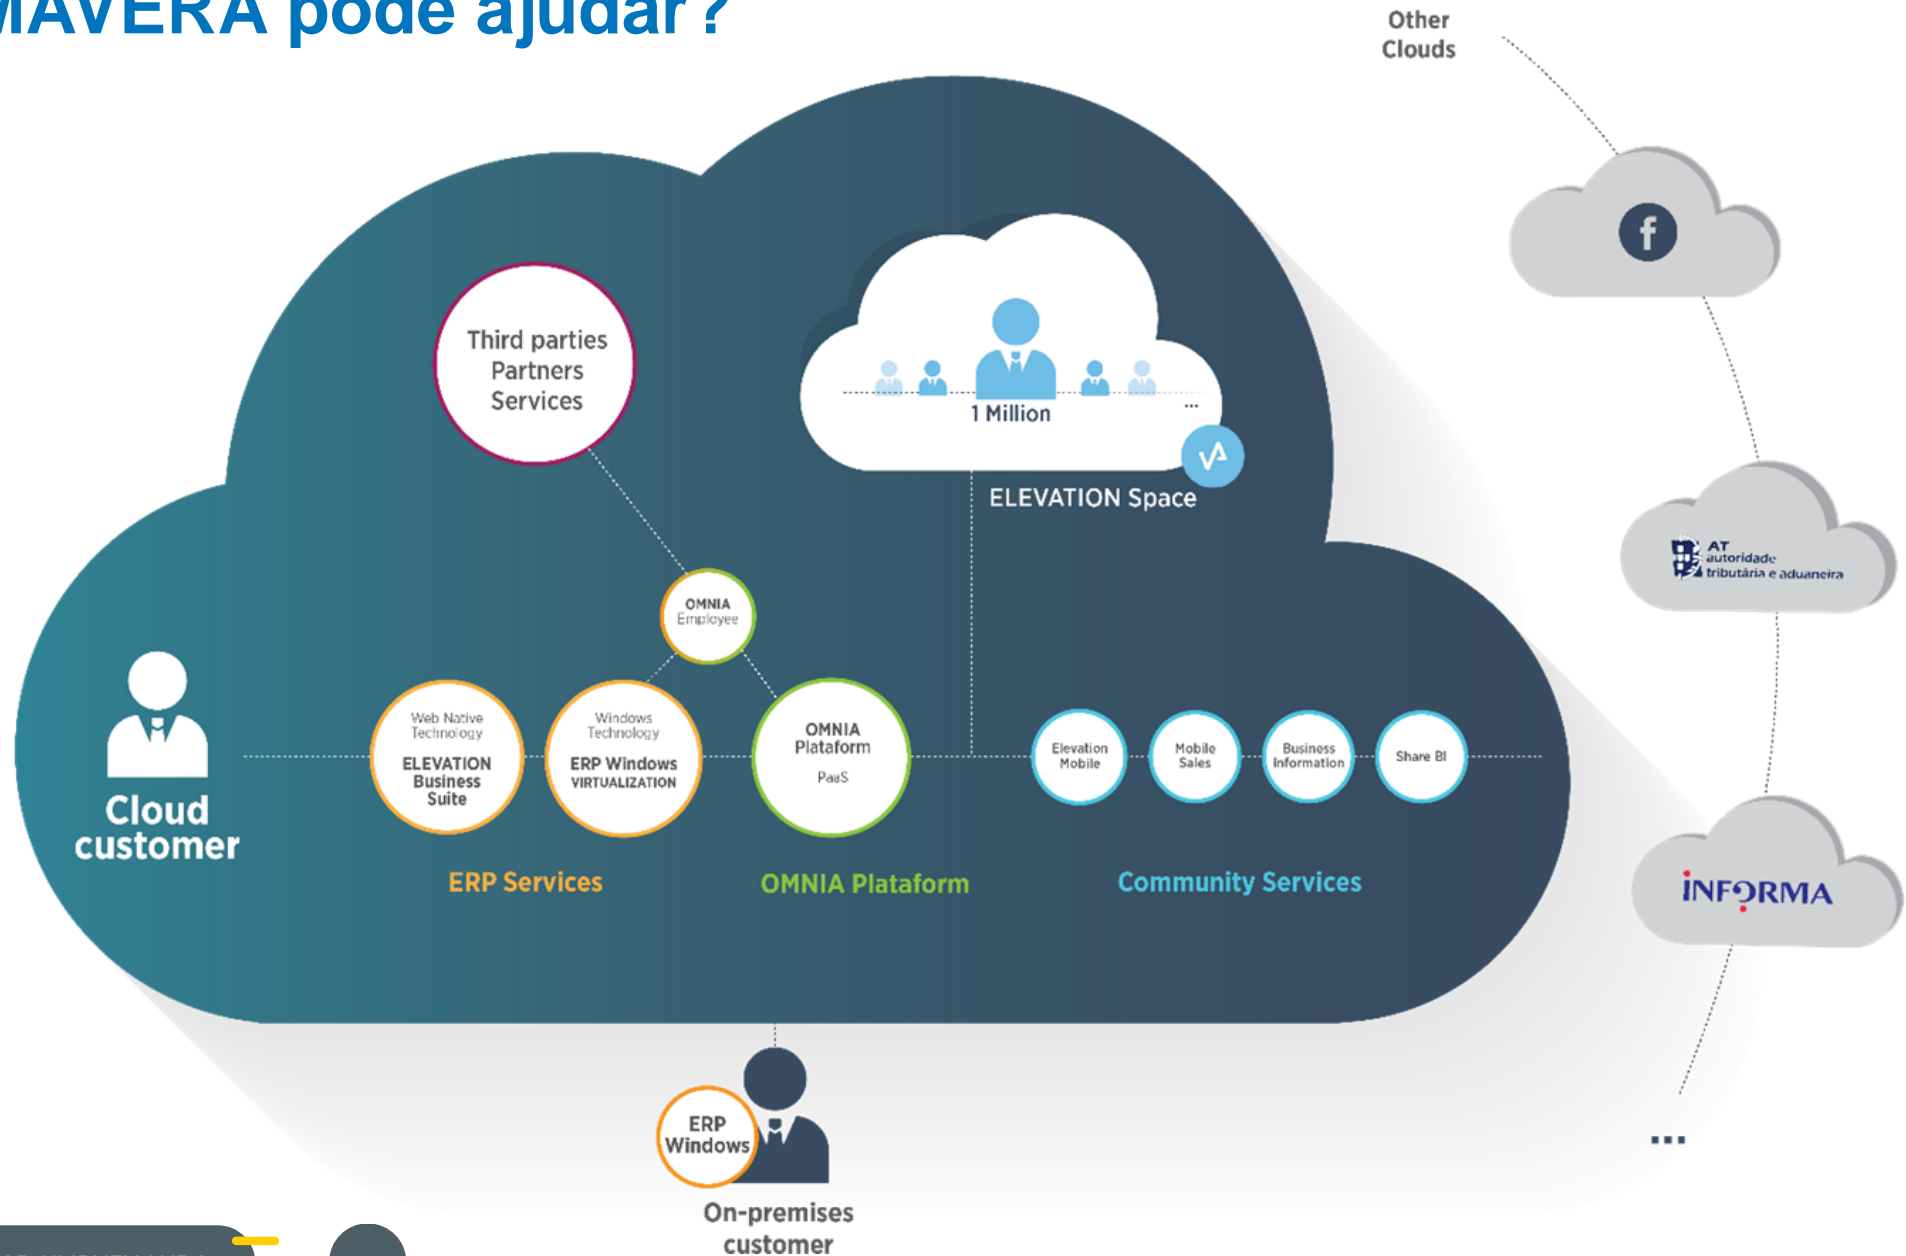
MAVERA pode ajudar?

Other Clouds

Third parties Partners Services

1 Million

...

ELEVATION Space

OMNIA Employee

Cloud customer

Web Native Technology ELEVATION Business Suite

Windows Technology ERP Windows VIRTUALIZATION

OMNIA Plataform PaaS

Elevation Mobile

Mobile Sales

Business Information

Share BI

ERP Services

OMNIA Plataform

Community Services

f

AT autoridade tributária e aduaneira

INFORMA

...

ERP Windows

On-premises customer